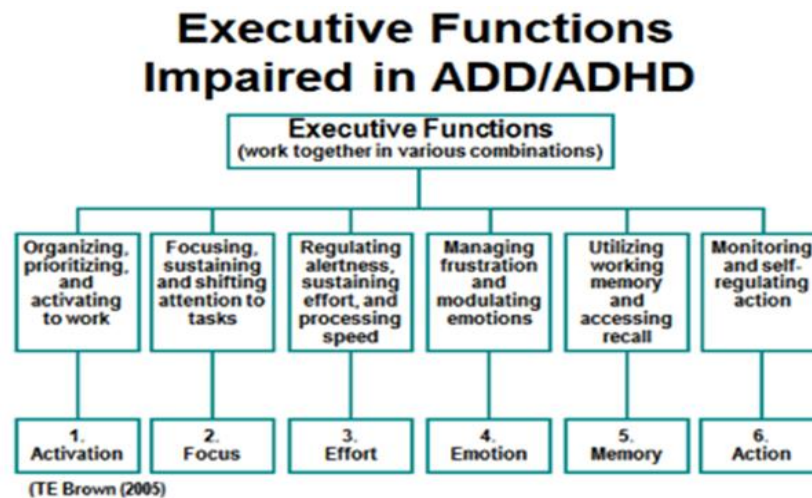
Executive Functions Impaired in ADD/ADHD

Executive Functions
(work together in various combinations)

Organizing, prioritizing, and activating to work

Focusing, sustaining and shifting attention to tasks

Regulating alertness, sustaining effort, and processing speed

Managing frustration and modulating emotions

Utilizing working memory and accessing recall

Monitoring and self-regulating action

1. Activation

2. Focus

3. Effort

4. Emotion

5. Memory

6. Action

(TE Brown (2005)